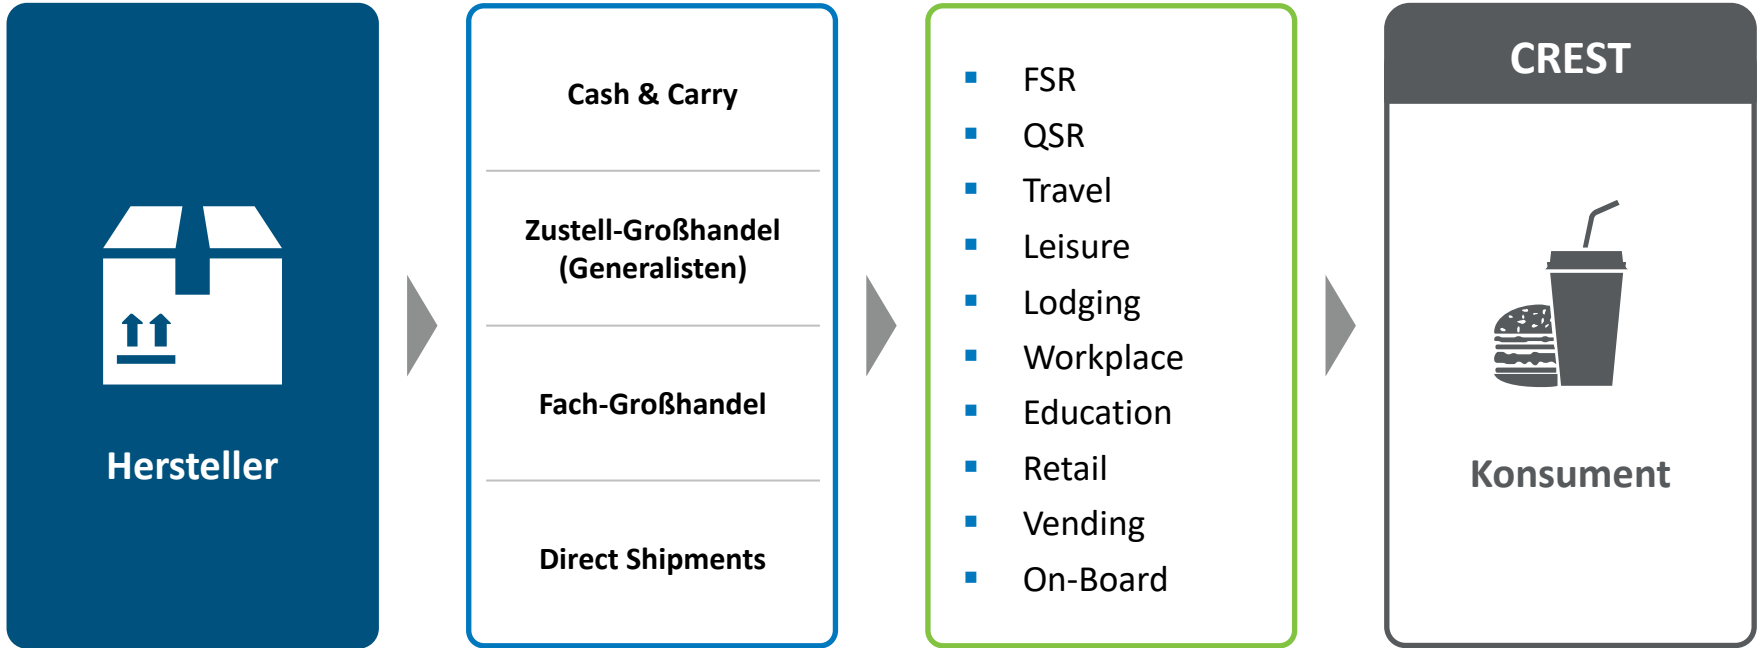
Hersteller

Cash & Carry

Zustell-Großhandel (Generalisten)

Fach-Großhandel

Direct Shipments

- FSR
- QSR
- Travel
- Leisure
- Lodging
- Workplace
- Education
- Retail
- Vending
- On-Board

CREST

Konsument